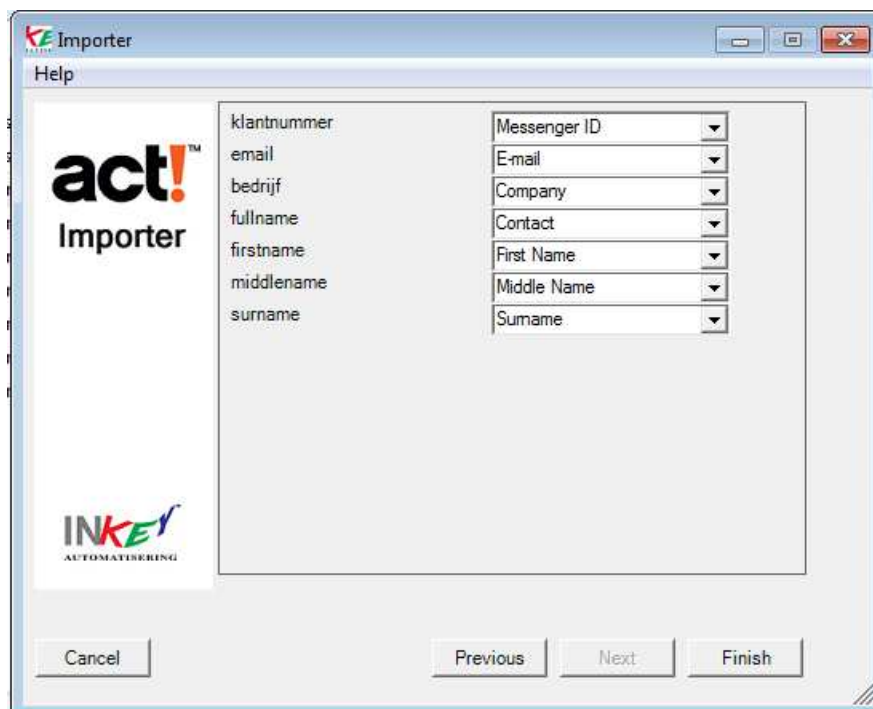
Importer

Help

act!™
Importer

INKEY
AUTOMATISERING

klantnummer | Messenger ID
email | E-mail
bedrijf | Company
fullname | Contact
firstname | First Name
middlename | Middle Name
surname | Surname

Cancel

Previous

Next

Finish